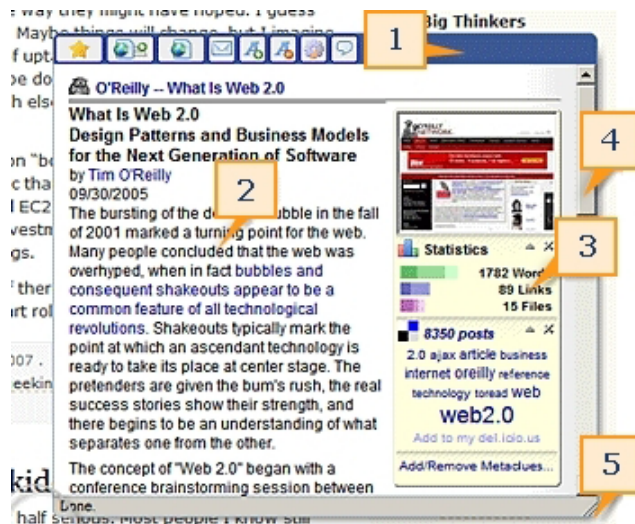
way they might have hoped. I guess
Maybe things will change, but I imagine
f upt
pe do
h els
on "b
c tha
l EC2
vestm
gs.
 ther
rt ro
007 .
eekin
kid
half serious. Most people I know still

Big Thinkers

1
2
3
4
5

O'Reilly -- What Is Web 2.0

What Is Web 2.0
Design Patterns and Business Models for the Next Generation of Software
by Tim O'Reilly
09/30/2005
The bursting of the d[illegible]ubble in the fall of 2001 marked a turning point for the web. Many people concluded that the web was overhyped, when in fact bubbles and consequent shakeouts appear to be a common feature of all technological revolutions. Shakeouts typically mark the point at which an ascendant technology is ready to take its place at center stage. The pretenders are given the bum's rush, the real success stories show their strength, and there begins to be an understanding of what separates one from the other.

The concept of "Web 2.0" began with a conference brainstorming session between

Statistics
1782 Word
89 Links
15 Files

8350 posts
2.0 ajax article business internet oreilly reference technology toread web
web2.0
Add to my del.icio.us

Add/Remove Metaclues...

Done.